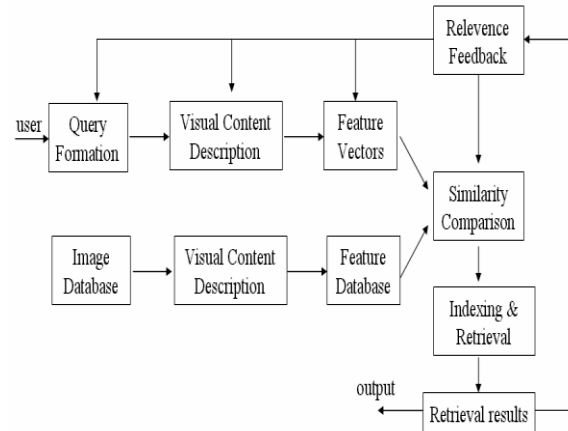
Relevence Feedback

user

Query Formation

Visual Content Description

Feature Vectors

Similarity Comparison

Image Database

Visual Content Description

Feature Database

Indexing & Retrieval

output

Retrieval results